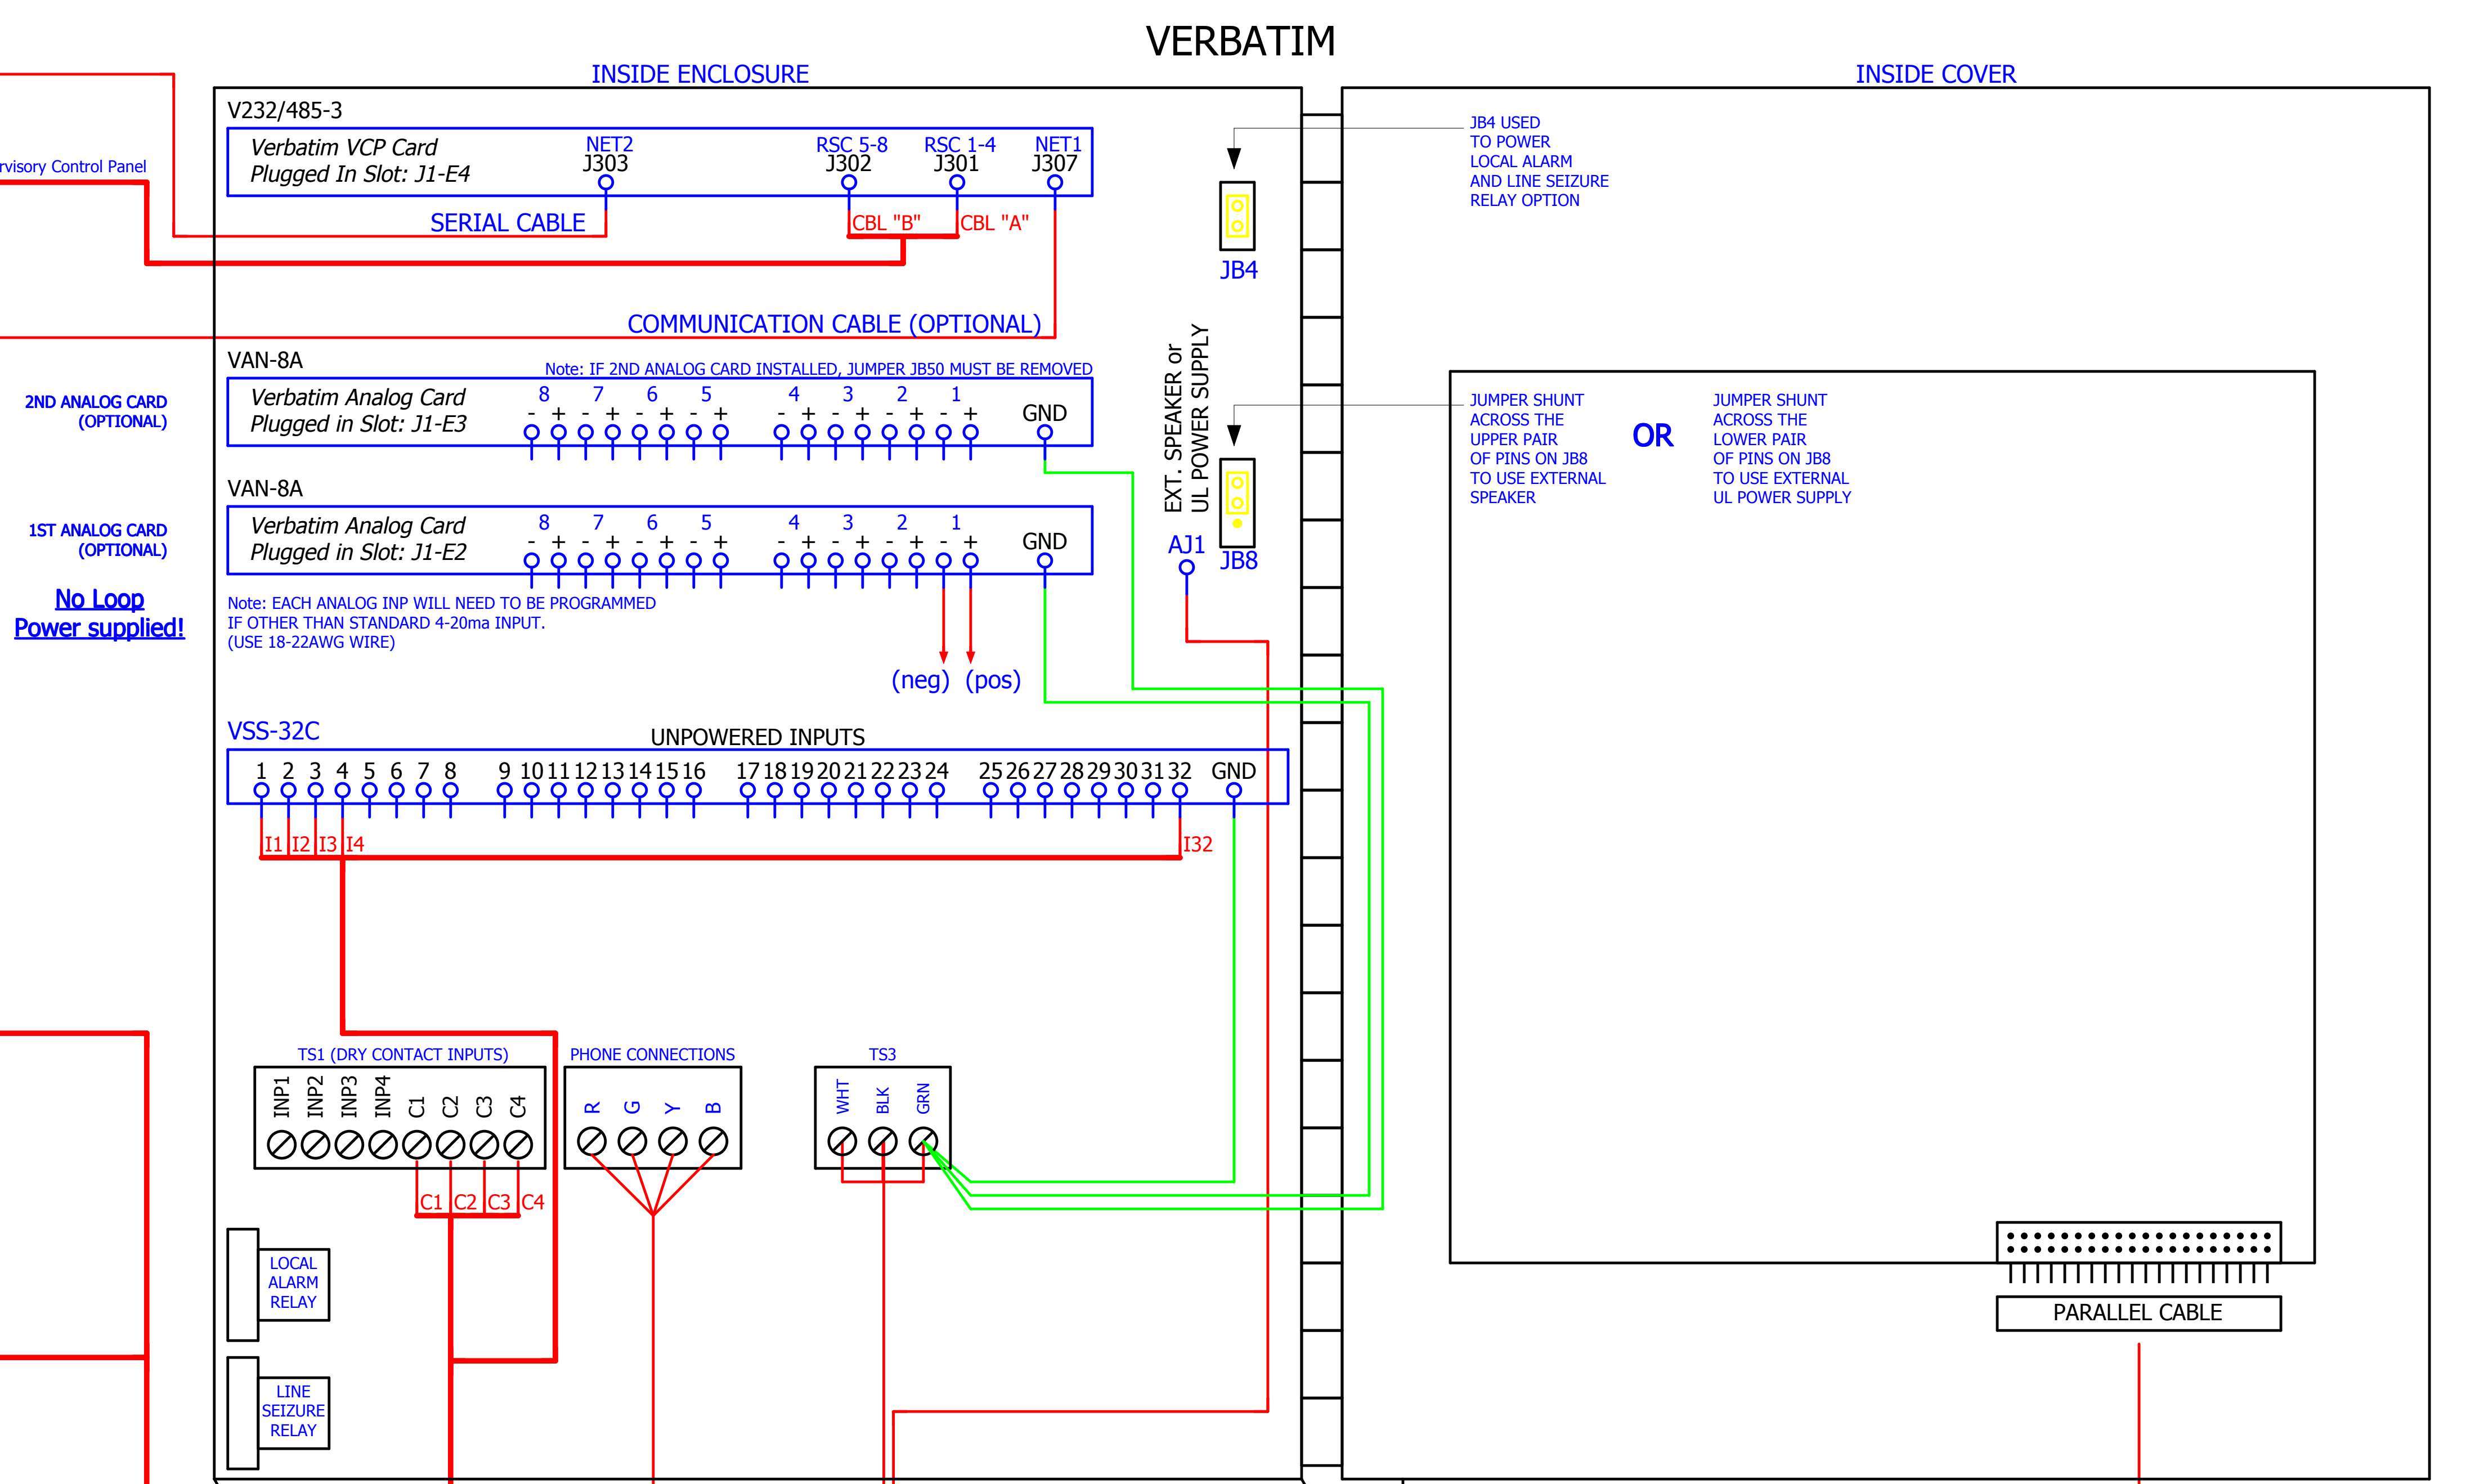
VERBATIM

INSIDE ENCLOSURE

INSIDE COVER

rvisory Control Panel

V232/485-3

Verbatim VCP Card
Plugged In Slot: J1-E4

NET2
J303

RSC 5-8
J302

RSC 1-4
J301

NET1
J307

SERIAL CABLE

CBL "B"

CBL "A"

JB4 USED
TO POWER
LOCAL ALARM
AND LINE SEIZURE
RELAY OPTION

JB4

COMMUNICATION CABLE (OPTIONAL)

EXT. SPEAKER or
UL POWER SUPPLY

VAN-8A

Note: IF 2ND ANALOG CARD INSTALLED, JUMPER JB50 MUST BE REMOVED

2ND ANALOG CARD
(OPTIONAL)

Verbatim Analog Card
Plugged in Slot: J1-E3

8 7 6 5 4 3 2 1
- + - + - + - + - + - + - + - +

GND

JUMPER SHUNT
ACROSS THE
UPPER PAIR
OF PINS ON JB8
TO USE EXTERNAL
SPEAKER

OR

JUMPER SHUNT
ACROSS THE
LOWER PAIR
OF PINS ON JB8
TO USE EXTERNAL
UL POWER SUPPLY

VAN-8A

1ST ANALOG CARD
(OPTIONAL)

Verbatim Analog Card
Plugged in Slot: J1-E2

8 7 6 5 4 3 2 1
- + - + - + - + - + - + - + - +

GND

AJ1

JB8

No Loop
Power supplied!

Note: EACH ANALOG INP WILL NEED TO BE PROGRAMMED
IF OTHER THAN STANDARD 4-20ma INPUT.
(USE 18-22AWG WIRE)

(neg) (pos)

VSS-32C

UNPOWERED INPUTS

1 2 3 4 5 6 7 8 9 10 11 12 13 14 15 16 17 18 19 20 21 22 23 24 25 26 27 28 29 30 31 32 GND

I1 I2 I3 I4

I32

TS1 (DRY CONTACT INPUTS)

INP1 INP2 INP3 INP4 C1 C2 C3 C4

PHONE CONNECTIONS

R G Y B

TS3

WHT BLK GRN

C1 C2 C3 C4

LOCAL
ALARM
RELAY

LINE
SEIZURE
RELAY

PARALLEL CABLE